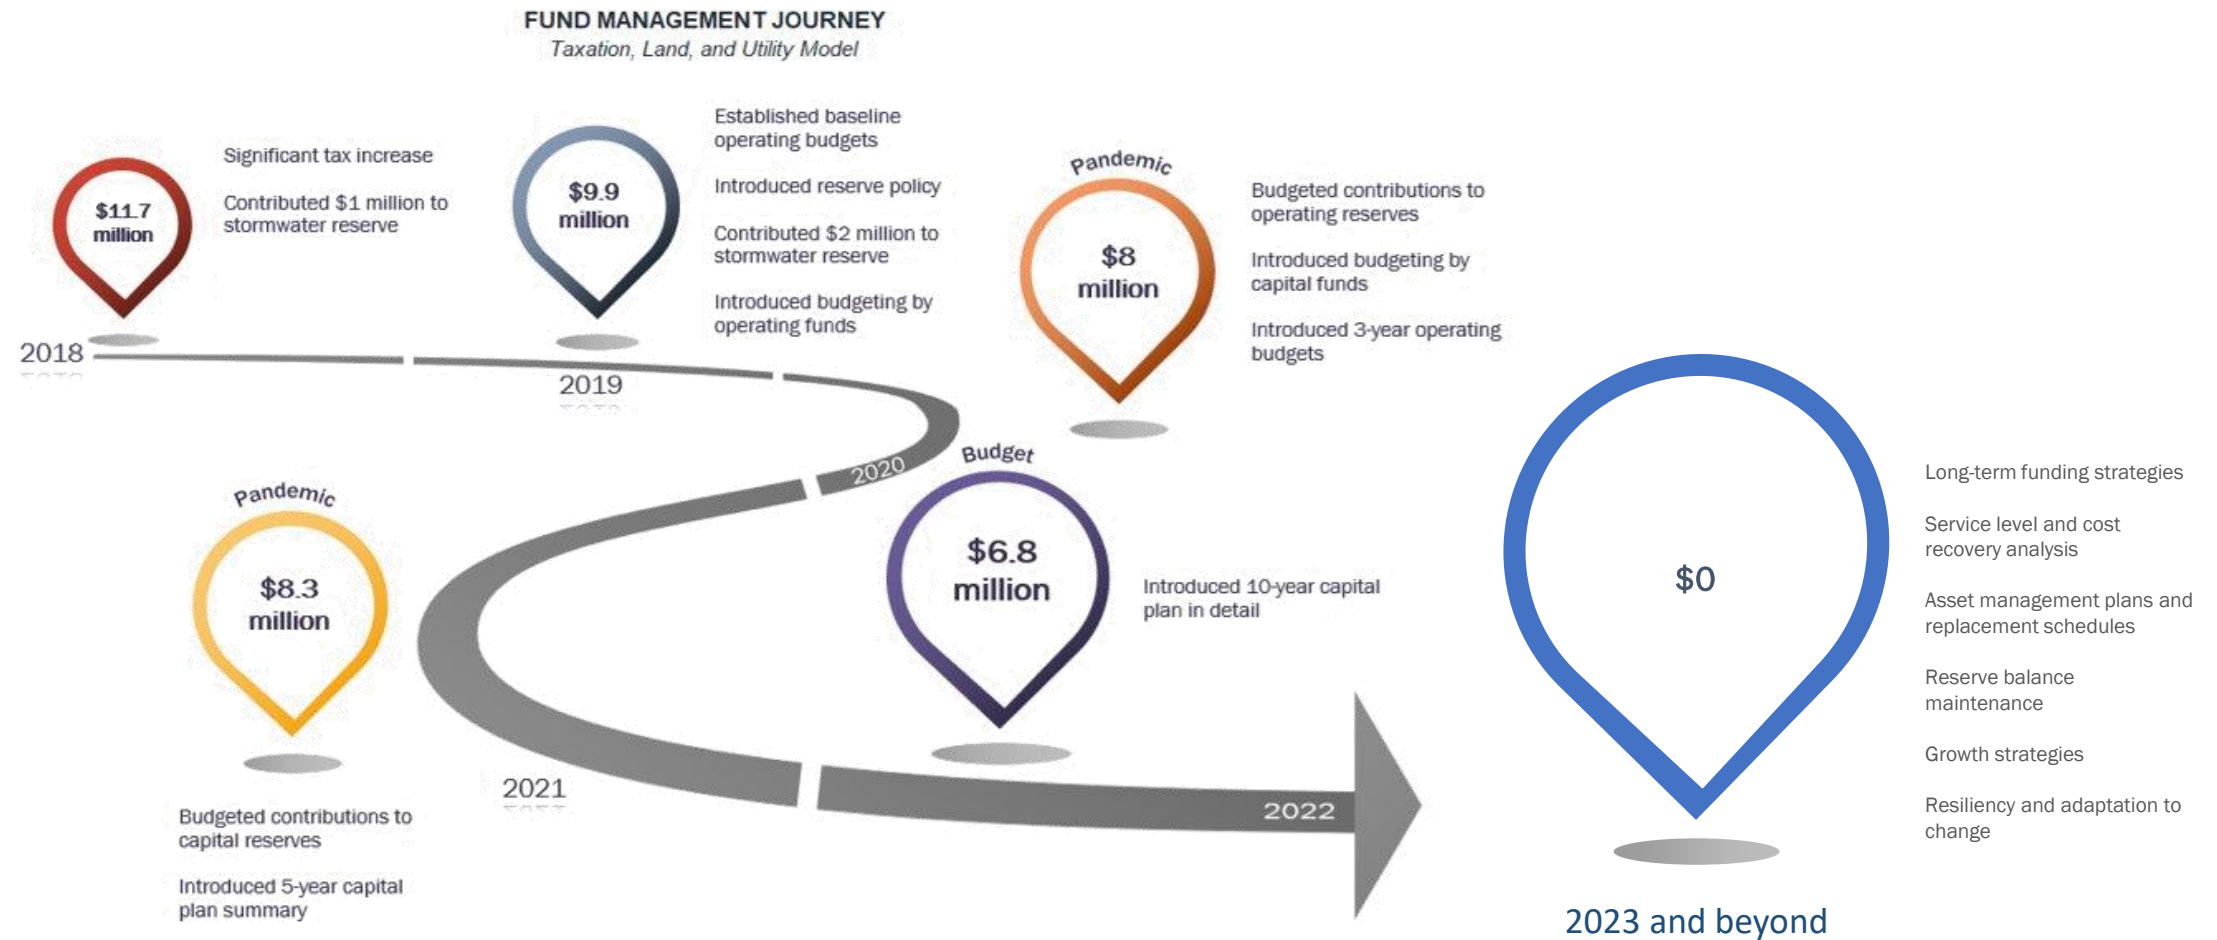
FUND MANAGEMENT JOURNEY
Taxation, Land, and Utility Model

$11.7 million

Significant tax increase

Contributed $1 million to stormwater reserve

2018

$9.9 million

Established baseline operating budgets

Introduced reserve policy

Contributed $2 million to stormwater reserve

Introduced budgeting by operating funds

2019

Pandemic

$8 million

Budgeted contributions to operating reserves

Introduced budgeting by capital funds

Introduced 3-year operating budgets

2020

Budget

$6.8 million

Introduced 10-year capital plan in detail

Pandemic

$8.3 million

Budgeted contributions to capital reserves

Introduced 5-year capital plan summary

2021

2022

$0

2023 and beyond

Long-term funding strategies

Service level and cost recovery analysis

Asset management plans and replacement schedules

Reserve balance maintenance

Growth strategies

Resiliency and adaptation to change